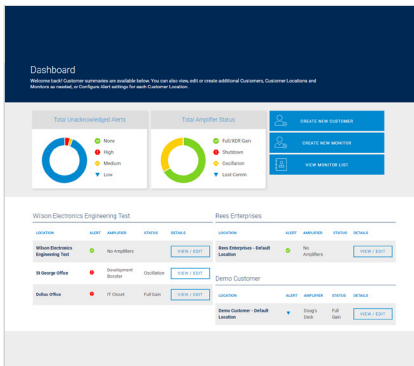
Dashboard

Welcome back! Customer summaries are available below. You can also view, edit or create additional Customers, Customer Locations and Monitors as needed, or Configure Alert settings for each Customer Location.

Total Unacknowledged Alerts

None
High
Medium
Low

Total Amplifier Status

Full/XDR Gain
Shutdown
Oscillation
Lost Comm

CREATE NEW CUSTOMER

CREATE NEW MONITOR

VIEW MONITOR LIST

Wilson Electronics Engineering Test

| LOCATION | ALERT | AMPLIFIER | STATUS | DETAILS |
|---|---|---|---|---|
| Wilson Electronics Engineering Test | | No Amplifiers | | VIEW / EDIT |
| St George Office | | Development Booster | Oscillation | VIEW / EDIT |
| Dallas Office | | IT Closet | Full Gain | VIEW / EDIT |

Rees Enterprises

| LOCATION | ALERT | AMPLIFIER | STATUS | DETAILS |
|---|---|---|---|---|
| Rees Enterprises - Default Location | | No Amplifiers | | VIEW / EDIT |

Demo Customer

| LOCATION | ALERT | AMPLIFIER | STATUS | DETAILS |
|---|---|---|---|---|
| Demo Customer - Default Location | | Doug's Desk | Full Gain | VIEW / EDIT |